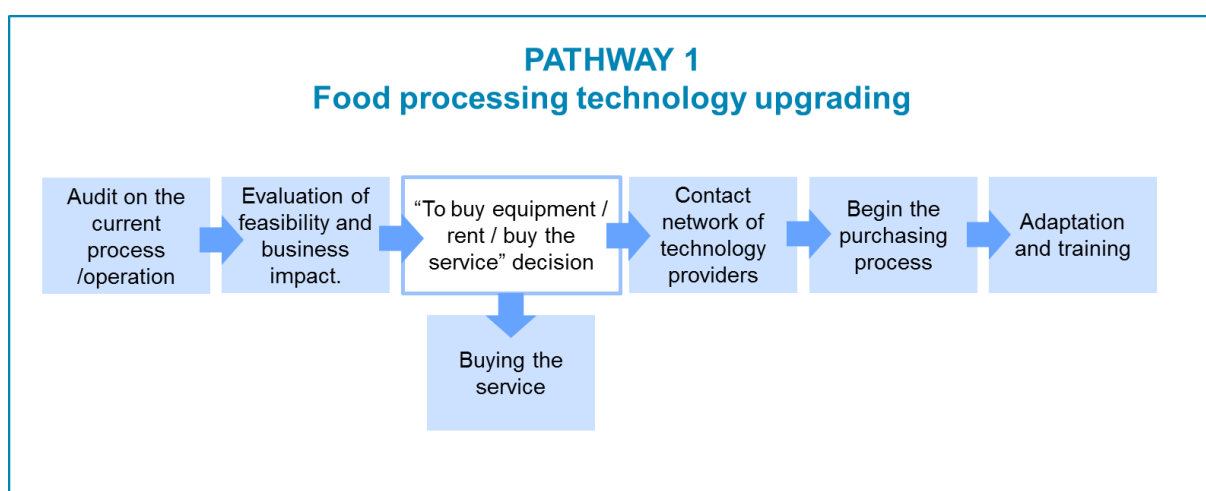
PATHWAY 1
Food processing technology upgrading

Audit on the current process /operation

Evaluation of feasibility and business impact.

“To buy equipment / rent / buy the service” decision

Buying the service

Contact network of technology providers

Begin the purchasing process

Adaptation and training